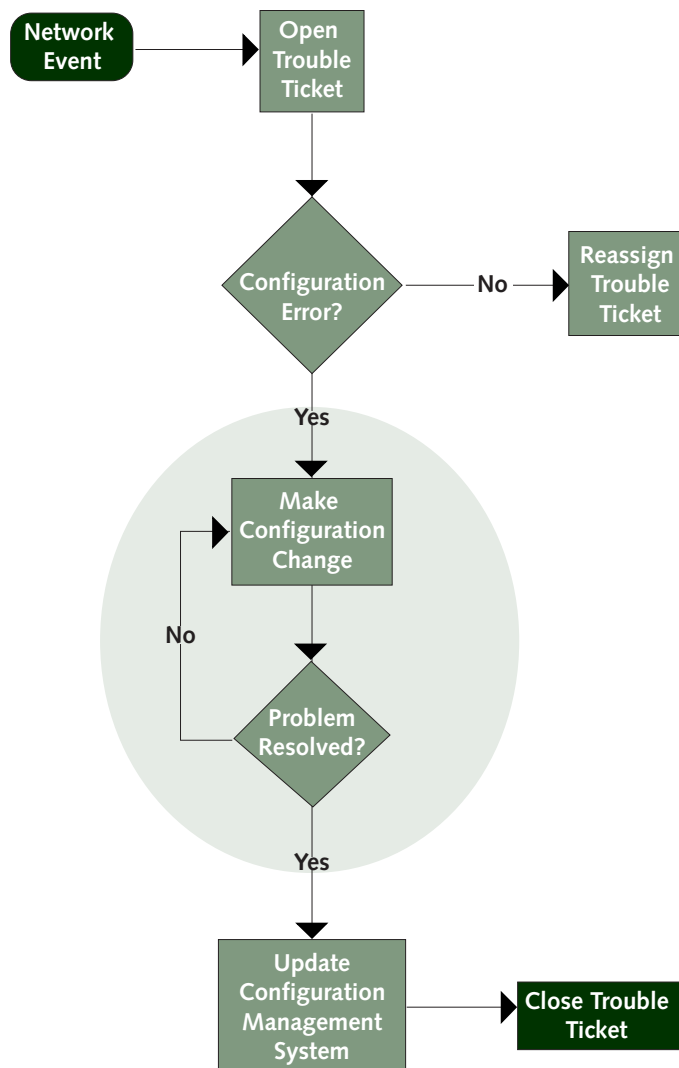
Network Event

Open Trouble Ticket

Configuration Error?

No

Reassign Trouble Ticket

Yes

Make Configuration Change

No

Problem Resolved?

Yes

Update Configuration Management System

Close Trouble Ticket